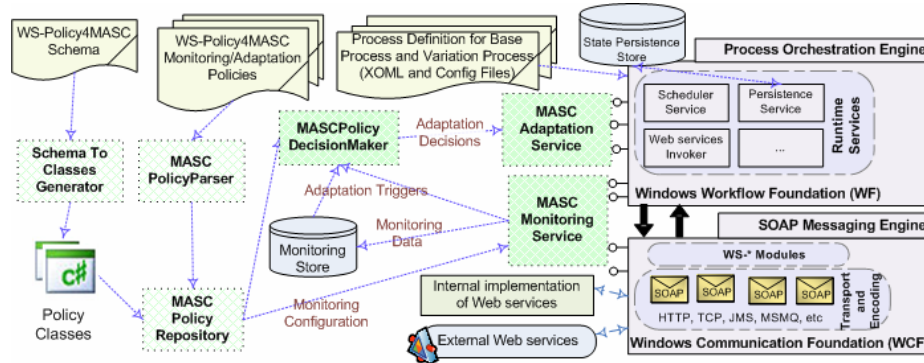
WS-Policy4MASC Schema

WS-Policy4MASC Monitoring/Adaptation Policies

Process Definition for Base Process and Variation Process (XOML and Config Files)

State Persistence Store

Process Orchestration Engine

Schema To Classes Generator

MASC PolicyParser

MASCPolicy DecisionMaker

Adaptation Decisions

MASC Adaptation Service

Scheduler Service

Persistence Service

Web services Invoker

...

Runtime Services

Windows Workflow Foundation (WF)

Adaptation Triggers

MASC Monitoring Service

Monitoring Data

Monitoring Store

SOAP Messaging Engine

WS-* Modules

C#

Policy Classes

MASC Policy Repository

Monitoring Configuration

Internal implementation of Web services

SOAP

SOAP

SOAP

SOAP

HTTP, TCP, JMS, MSMQ, etc

Transport and Encoding

External Web services

Windows Communication Foundation (WCF